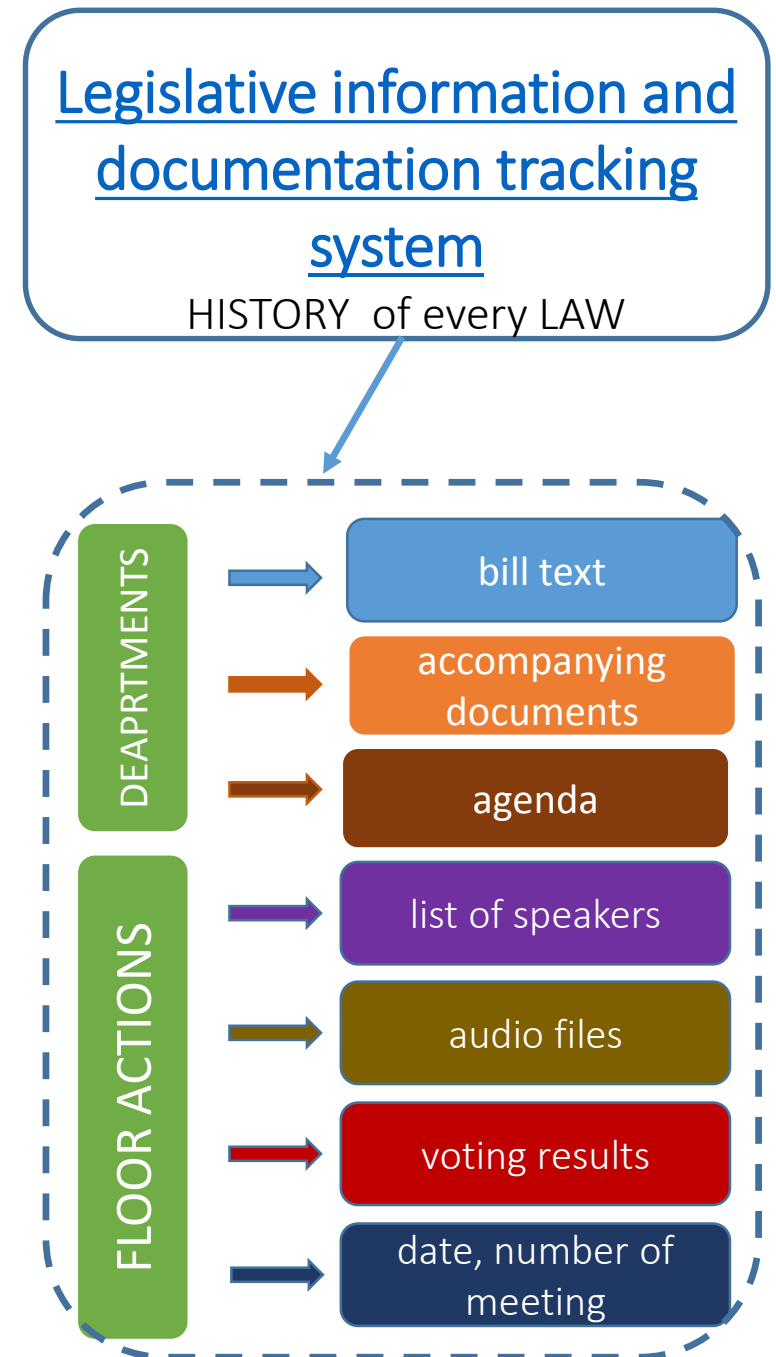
Legislative information and documentation tracking system

HISTORY of every LAW

DEAPRTMENTS

bill text

accompanying documents

agenda

FLOOR ACTIONS

list of speakers

audio files

voting results

date, number of meeting